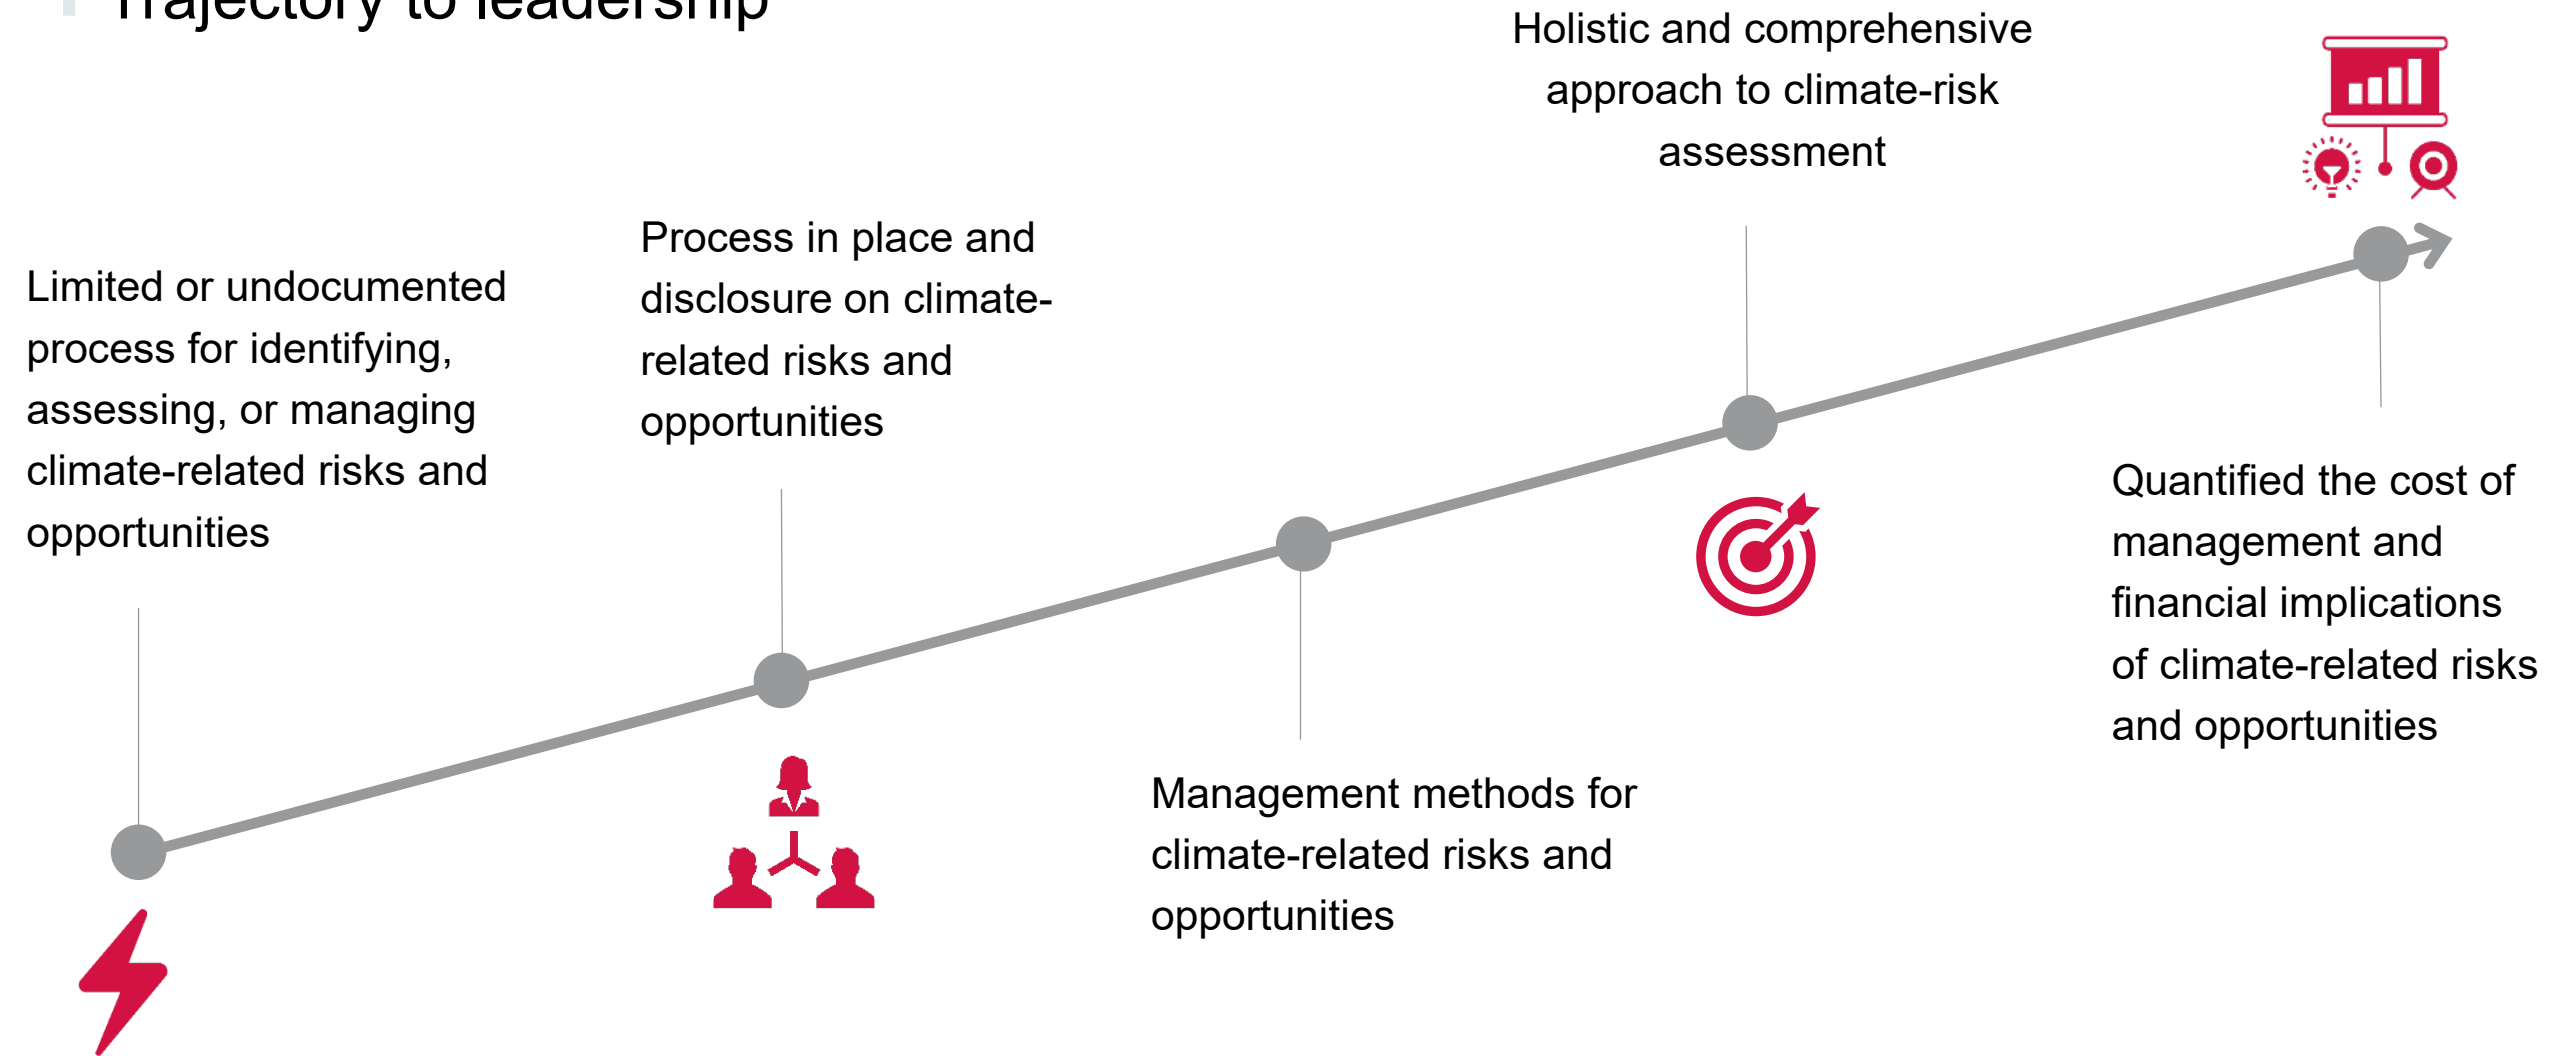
Trajectory to leadership

Holistic and comprehensive approach to climate-risk assessment

Process in place and disclosure on climate-related risks and opportunities

Limited or undocumented process for identifying, assessing, or managing climate-related risks and opportunities

Quantified the cost of management and financial implications of climate-related risks and opportunities

Management methods for climate-related risks and opportunities